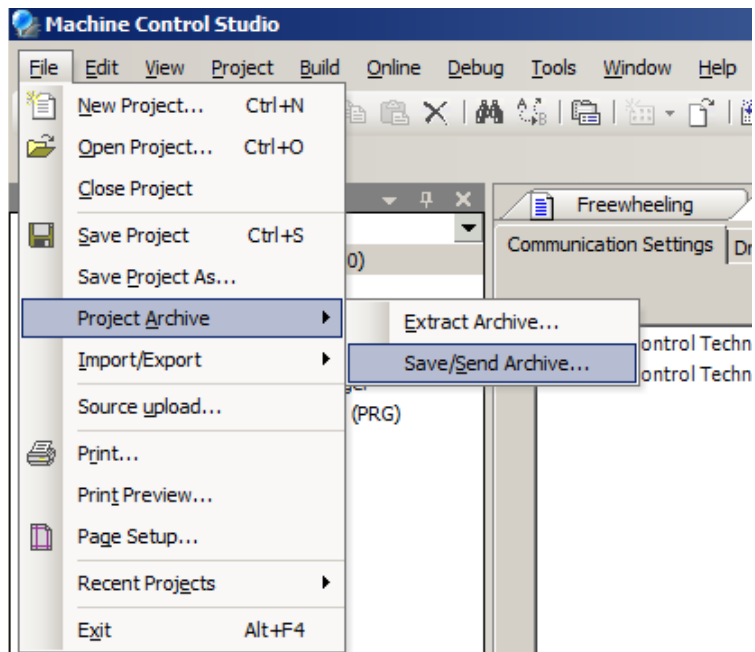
Machine Control Studio

File Edit View Project Build Online Debug Tools Window Help

New Project... Ctrl+N
Open Project... Ctrl+O
Close Project
Save Project Ctrl+S
Save Project As...
Project Archive
Import/Export
Source upload...
Print...
Print Preview...
Page Setup...
Recent Projects
Exit Alt+F4

Extract Archive...
Save/Send Archive...

Freewheeling
Communication Settings Dr
0)
ontrol Techn
ontrol Techn
(PRG)